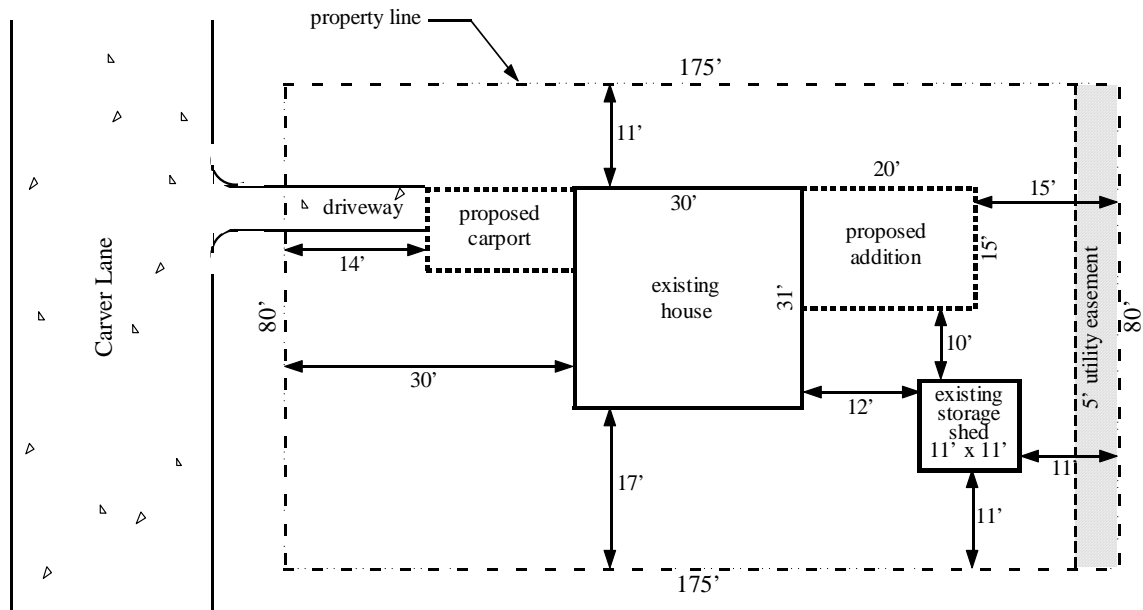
property line

175'

11'

20'

30'

15'

driveway

proposed carport

proposed addition

15'

14'

Carver Lane

existing house

31'

80'

utility easement

5'

80'

10'

30'

12'

existing storage shed 11' x 11'

17'

11

11'

175'